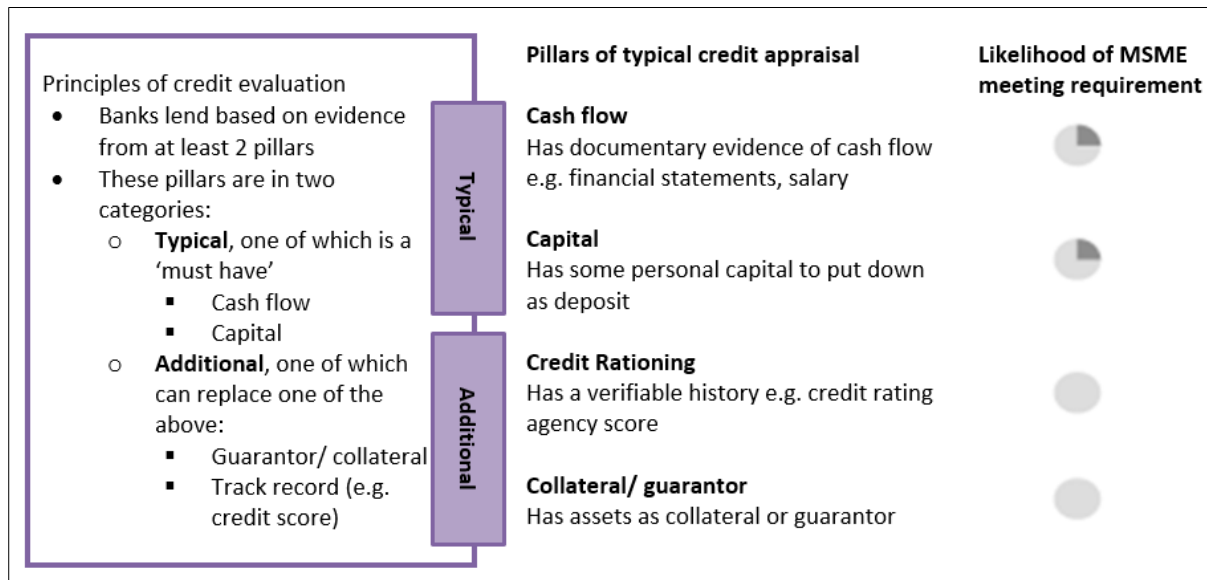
Principles of credit evaluation

- Banks lend based on evidence from at least 2 pillars
- These pillars are in two categories:
  - **Typical**, one of which is a 'must have'
    - Cash flow
    - Capital
  - **Additional**, one of which can replace one of the above:
    - Guarantor/ collateral
    - Track record (e.g. credit score)

Typical

Additional

**Pillars of typical credit appraisal**

**Likelihood of MSME meeting requirement**

**Cash flow**
Has documentary evidence of cash flow e.g. financial statements, salary

**Capital**
Has some personal capital to put down as deposit

**Credit Rationing**
Has a verifiable history e.g. credit rating agency score

**Collateral/ guarantor**
Has assets as collateral or guarantor